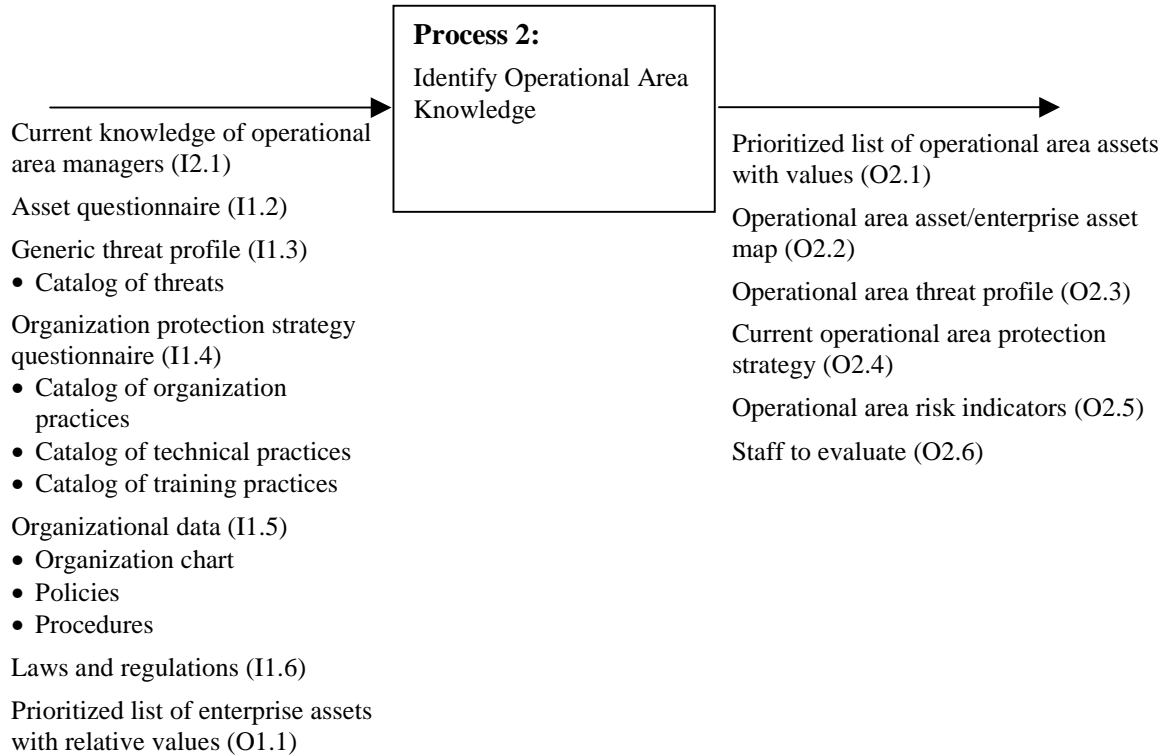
**Process 2:**
Identify Operational Area Knowledge

Current knowledge of operational area managers (I2.1)

Asset questionnaire (I1.2)

Generic threat profile (I1.3)
- Catalog of threats

Organization protection strategy questionnaire (I1.4)
- Catalog of organization practices
- Catalog of technical practices
- Catalog of training practices

Organizational data (I1.5)
- Organization chart
- Policies
- Procedures

Laws and regulations (I1.6)

Prioritized list of enterprise assets with relative values (O1.1)

Prioritized list of operational area assets with values (O2.1)

Operational area asset/enterprise asset map (O2.2)

Operational area threat profile (O2.3)

Current operational area protection strategy (O2.4)

Operational area risk indicators (O2.5)

Staff to evaluate (O2.6)